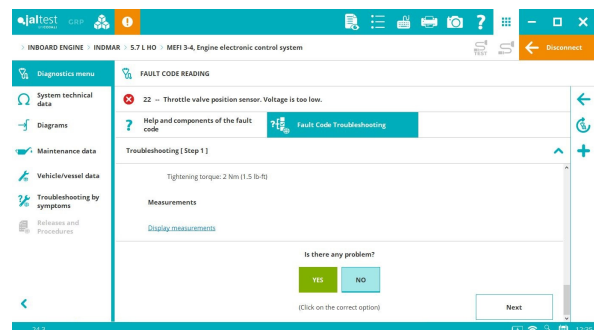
jaltest GRP

> INBOARD ENGINE > INDMAR > 5.7 L HO > MEFI 3-4, Engine electronic control system

TEST

Disconnect

Diagnostics menu

System technical data

Diagrams

Maintenance data

Vehicle/vessel data

Troubleshooting by symptoms

Releases and Procedures

FAULT CODE READING

22 -- Throttle valve position sensor. Voltage is too low.

Help and components of the fault code

Fault Code Troubleshooting

Troubleshooting [ Step 1 ]

Tightening torque: 2 Nm (1.5 lb-ft)

Measurements

Display measurements

Is there any problem?

YES

NO

(Click on the correct option)

Next

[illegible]

12:2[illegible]